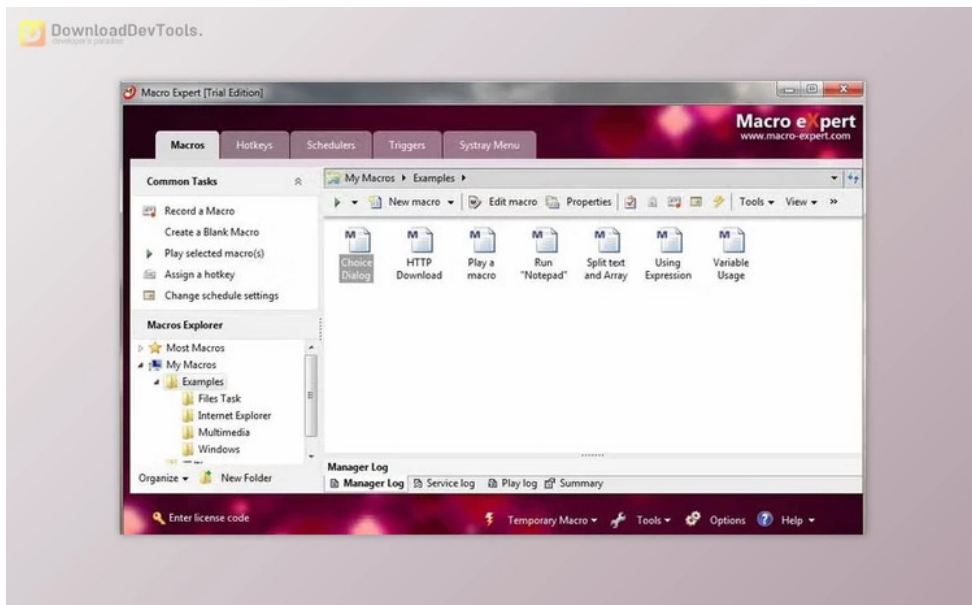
DownloadDevTools.
developer's paradise

Macro Expert [Trial Edition]

Macro eXpert
www.macro-expert.com

Macros Hotkeys Schedulers Triggers Systray Menu

Common Tasks
Record a Macro
Create a Blank Macro
Play selected macro(s)
Assign a hotkey
Change schedule settings

Macros Explorer
Most Macros
My Macros
Examples
Files Task
Internet Explorer
Multimedia
Windows

Organize ▾ New Folder

My Macros ▸ Examples ▸

New macro ▾ Edit macro Properties Tools ▾ View ▾ »

Choice Dialog
HTTP Download
Play a macro
Run "Notepad"
Split text and Array
Using Expression
Variable Usage

Manager Log
Manager Log Service log Play log Summary

Enter license code
Temporary Macro ▾ Tools ▾ Options Help ▾